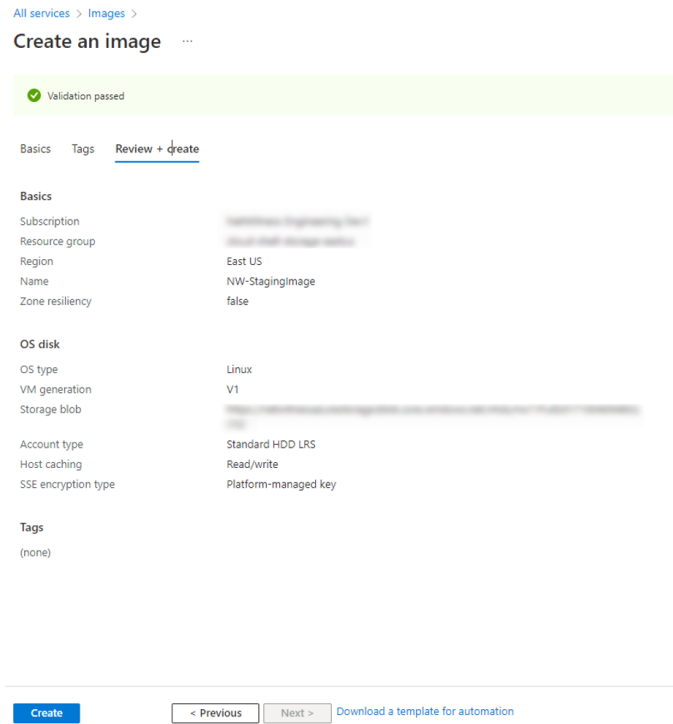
All services > Images >

Create an image ...

Validation passed

Basics Tags Review + create

Basics

| | |
|---|---|
| Subscription | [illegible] |
| Resource group | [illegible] |
| Region | East US |
| Name | NW-StagingImage |
| Zone resiliency | false |

OS disk

| | |
|---|---|
| OS type | Linux |
| VM generation | V1 |
| Storage blob | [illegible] |
| Account type | Standard HDD LRS |
| Host caching | Read/write |
| SSE encryption type | Platform-managed key |

Tags

(none)

Create < Previous Next > Download a template for automation